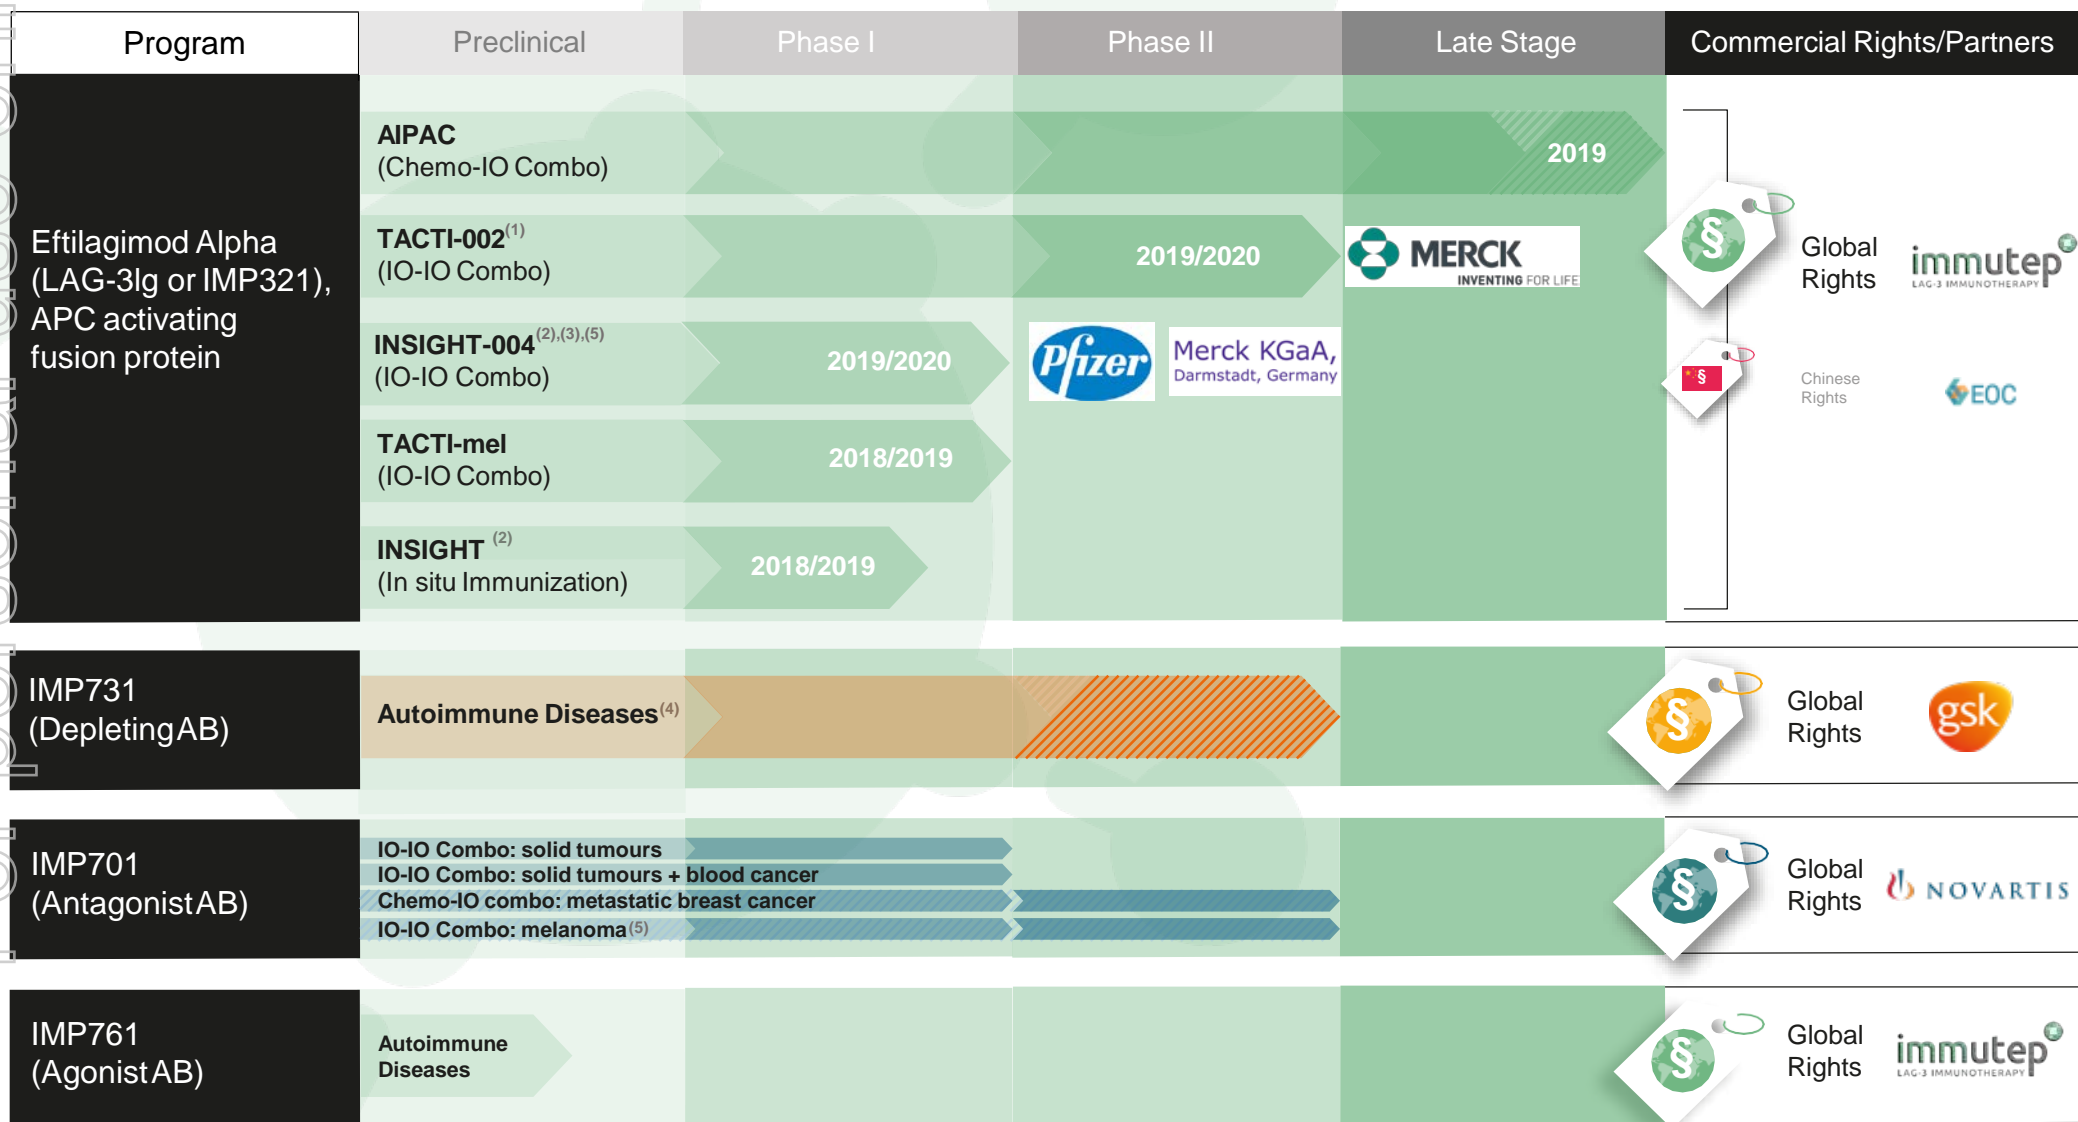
| Program | Preclinical | Phase I | Phase II | Late Stage | Commercial Rights/Partners |
|---|---|---|---|---|---|
| Eftilagimod Alpha (LAG-3Ig or IMP321), APC activating fusion protein | AIPAC (Chemo-IO Combo) | | | 2019 | § Global Rights immutep LAG-3 IMMUNOTHERAPY |
| | TACTI-002$^{(1)}$ (IO-IO Combo) | | 2019/2020 | MERCK INVENTING FOR LIFE | |
| | INSIGHT-004$^{(2),(3),(5)}$ (IO-IO Combo) | 2019/2020 | Pfizer Merck KGaA, Darmstadt, Germany | | § Chinese Rights EOC |
| | TACTI-mel (IO-IO Combo) | 2018/2019 | | | |
| | INSIGHT $^{(2)}$ (In situ Immunization) | 2018/2019 | | | |
| IMP731 (Depleting AB) | Autoimmune Diseases$^{(4)}$ | | | | § Global Rights gsk |
| IMP701 (Antagonist AB) | IO-IO Combo: solid tumours<br>IO-IO Combo: solid tumours + blood cancer<br>Chemo-IO combo: metastatic breast cancer<br>IO-IO Combo: melanoma$^{(5)}$ | | | | § Global Rights NOVARTIS |
| IMP761 (Agonist AB) | Autoimmune Diseases | | | | § Global Rights immutep LAG-3 IMMUNOTHERAPY |